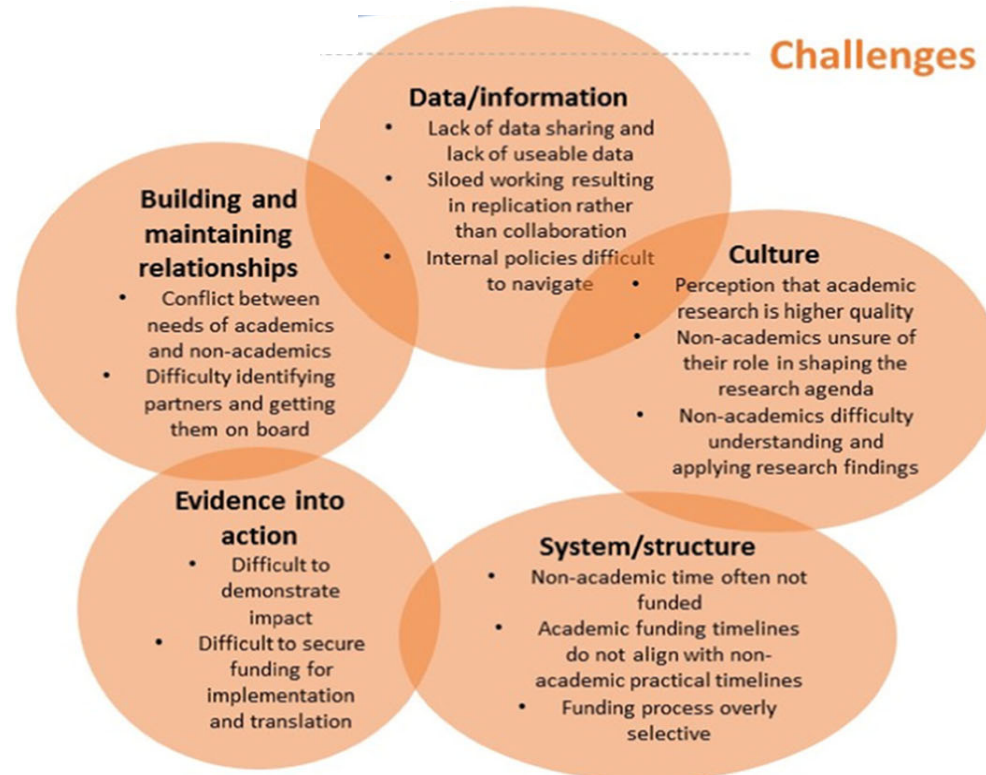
Challenges

Data/information
- Lack of data sharing and lack of useable data
- Siloed working resulting in replication rather than collaboration
- Internal policies difficult to navigate

Building and maintaining relationships
- Conflict between needs of academics and non-academics
- Difficulty identifying partners and getting them on board

Culture
- Perception that academic research is higher quality
- Non-academics unsure of their role in shaping the research agenda
- Non-academics difficulty understanding and applying research findings

Evidence into action
- Difficult to demonstrate impact
- Difficult to secure funding for implementation and translation

System/structure
- Non-academic time often not funded
- Academic funding timelines do not align with non-academic practical timelines
- Funding process overly selective